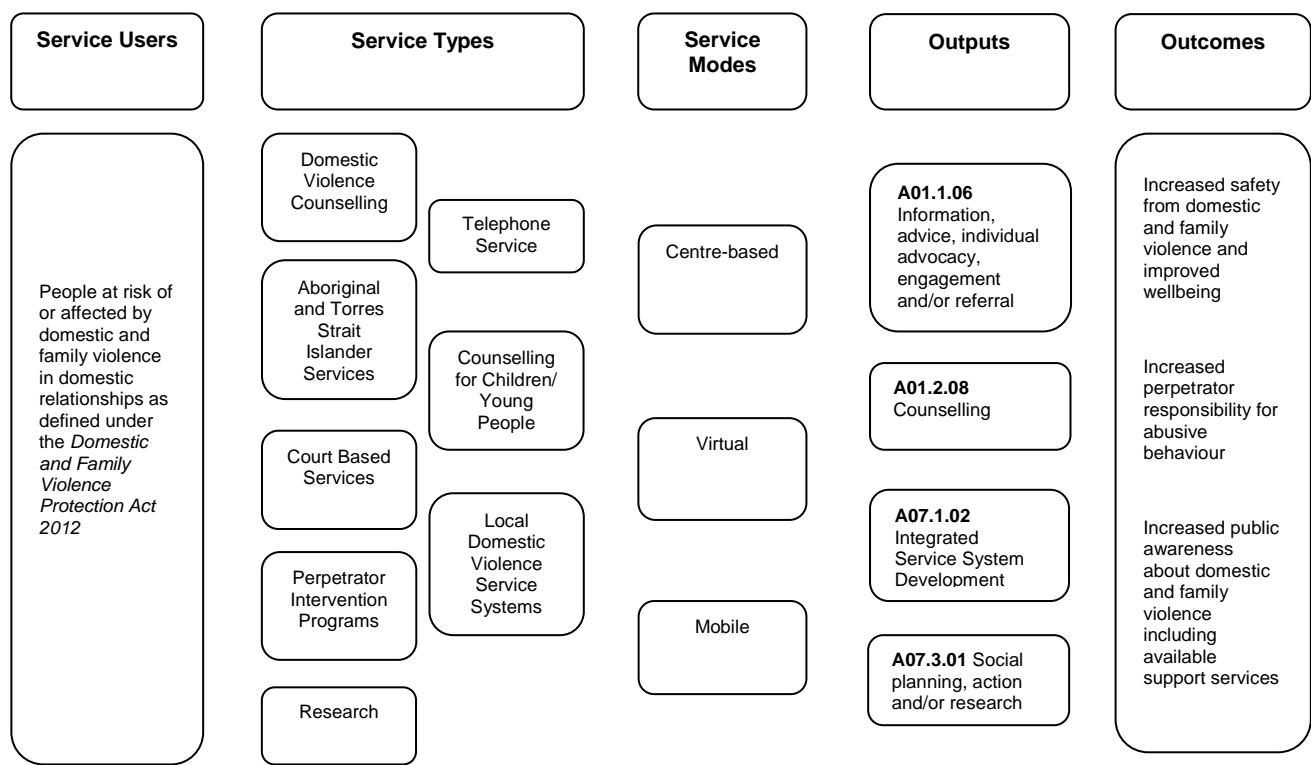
**Service Users**

**Service Types**

**Service Modes**

**Outputs**

**Outcomes**

People at risk of or affected by domestic and family violence in domestic relationships as defined under the *Domestic and Family Violence Protection Act 2012*

Domestic Violence Counselling

Aboriginal and Torres Strait Islander Services

Court Based Services

Perpetrator Intervention Programs

Research

Telephone Service

Counselling for Children/ Young People

Local Domestic Violence Service Systems

Centre-based

Virtual

Mobile

**A01.1.06** Information, advice, individual advocacy, engagement and/or referral

**A01.2.08** Counselling

**A07.1.02** Integrated Service System Development

**A07.3.01** Social planning, action and/or research

Increased safety from domestic and family violence and improved wellbeing

Increased perpetrator responsibility for abusive behaviour

Increased public awareness about domestic and family violence including available support services